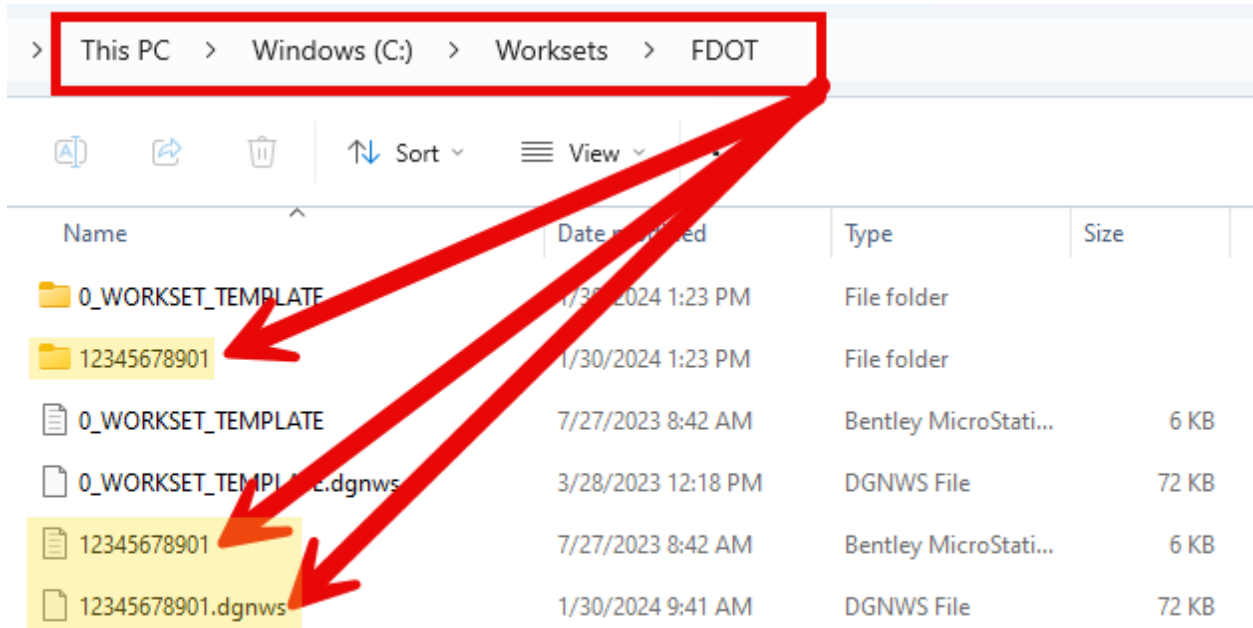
> This PC > Windows (C:) > Worksets > FDOT

Sort View

| Name | Date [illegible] | Type | Size |
|---|---|---|---|
| 0_WORKSET_TEMPLATE | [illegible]/2024 1:23 PM | File folder | |
| 12345678901 | 1/30/2024 1:23 PM | File folder | |
| 0_WORKSET_TEMPLATE | 7/27/2023 8:42 AM | Bentley MicroStati... | 6 KB |
| 0_WORKSET_TEMP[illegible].dgnws | 3/28/2023 12:18 PM | DGNWS File | 72 KB |
| 12345678901 | 7/27/2023 8:42 AM | Bentley MicroStati... | 6 KB |
| 12345678901.dgnws | 1/30/2024 9:41 AM | DGNWS File | 72 KB |